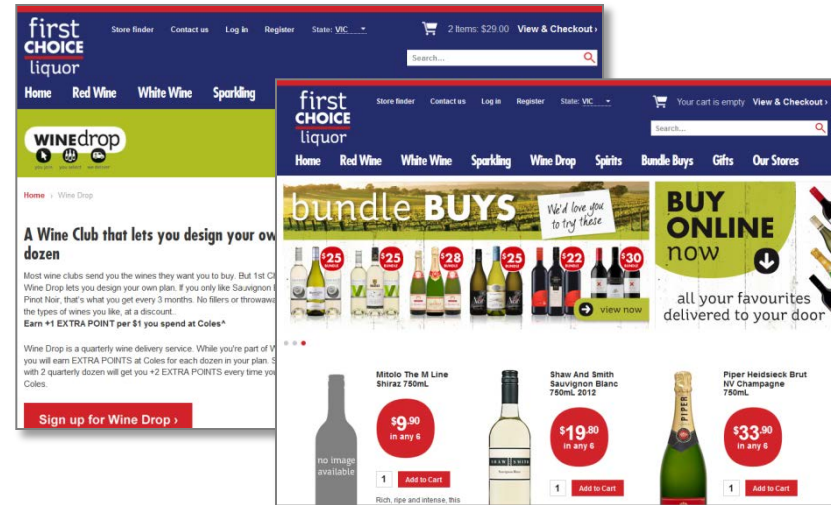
first CHOICE liquor

Store finder Contact us Log in Register State: VIC

2 Items: $29.00 View & Checkout ›

Search...

Home Red Wine White Wine Sparkling

WINEdrop

Home › Wine Drop

A Wine Club that lets you design your own dozen

Most wine clubs send you the wines they want you to buy. But 1st Ch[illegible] Wine Drop lets you design your own plan. If you only like Sauvignon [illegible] Pinot Noir, that's what you get every 3 months. No fillers or throwaw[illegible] the types of wines you like, at a discount.
Earn +1 EXTRA POINT per $1 you spend at Coles^

Wine Drop is a quarterly wine delivery service. While you're part of W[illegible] you will earn EXTRA POINTS at Coles for each dozen in your plan. S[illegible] with 2 quarterly dozen will get you +2 EXTRA POINTS every time you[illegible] Coles.

Sign up for Wine Drop ›

first CHOICE liquor

Store finder Contact us Log in Register State: VIC

Your cart is empty View & Checkout ›

Search...

Home Red Wine White Wine Sparkling Wine Drop Spirits Bundle Buys Gifts Our Stores

bundle BUYS We'd love you to try these

$25 $25 $28 $25 $22 $30

view now

BUY ONLINE now

all your favourites delivered to your door

no image available

Mitolo The M Line Shiraz 750mL

$9.90 in any 6

1 Add to Cart

Rich, ripe and intense, this

Shaw And Smith Sauvignon Blanc 750mL 2012

$19.80 in any 6

1 Add to Cart

Piper Heidsieck Brut NV Champagne 750mL

$33.90 in any 6

1 Add to Cart